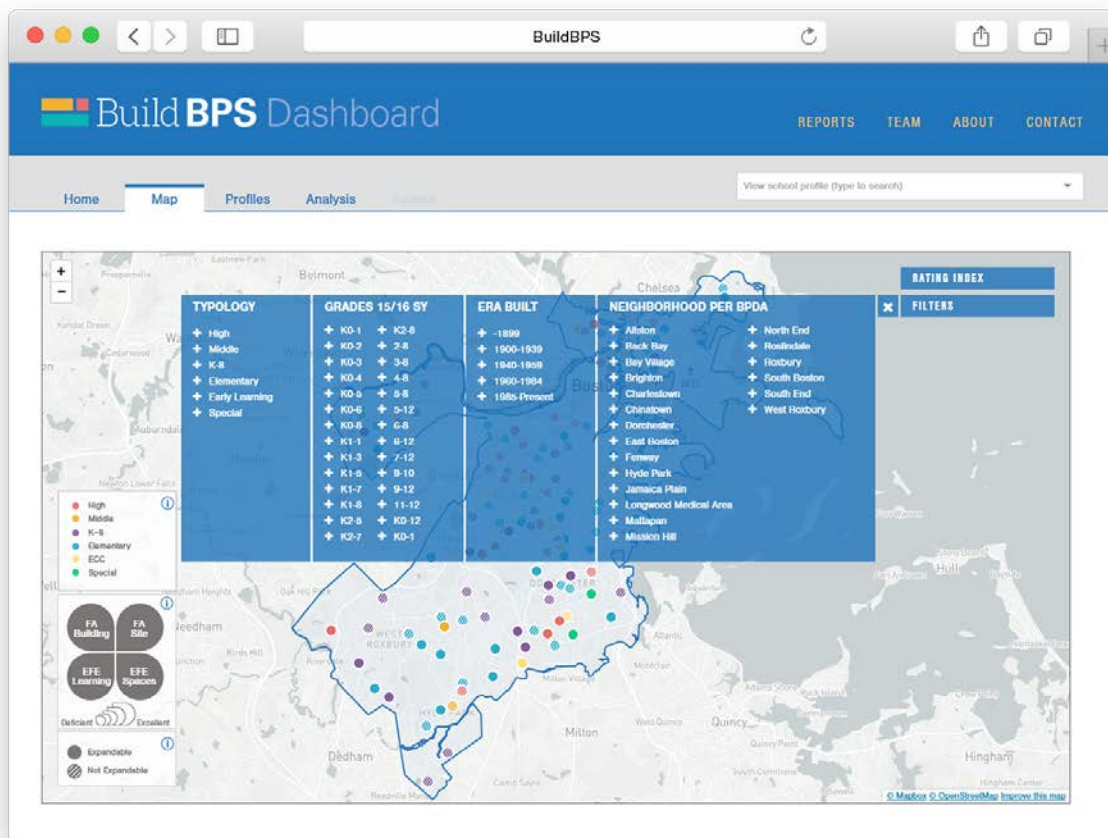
BuildBPS

Build BPS Dashboard

REPORTS TEAM ABOUT CONTACT

Home Map Profiles Analysis

View school profile (type to search)

RATING INDEX

FILTERS

TYPOLOGY
High
Middle
K-8
Elementary
Early Learning
Special

GRADES 15/16 SY
K0-1
K0-2
K0-3
K0-4
K0-5
K0-6
K0-8
K1-1
K1-3
K1-6
K1-7
K1-8
K2-5
K2-7
K2-8
2-8
3-8
4-8
5-8
5-12
6-8
6-12
7-12
8-10
9-12
11-12
K0-12
K0-1

ERA BUILT
-1899
1900-1939
1940-1959
1960-1984
1985-Present

NEIGHBORHOOD PER BPDA
Allston
Back Bay
Bay Village
Brighton
Charlestown
Chinatown
Dorchester
East Boston
Fenway
Hyde Park
Jamaica Plain
Longwood Medical Area
Mattapan
Mission Hill
North End
Roslindale
Roxbury
South Boston
South End
West Roxbury

High
Middle
K-8
Elementary
ECC
Special

FA Building
FA Site
EFE Learning
EFE Spaces

Deficient Excellent

Expandable
Not Expandable

Belmont Chelsea Needham West Roxbury Dedham Milton Quincy Hingham Dorchester

© Mapbox © OpenStreetMap Improve this map